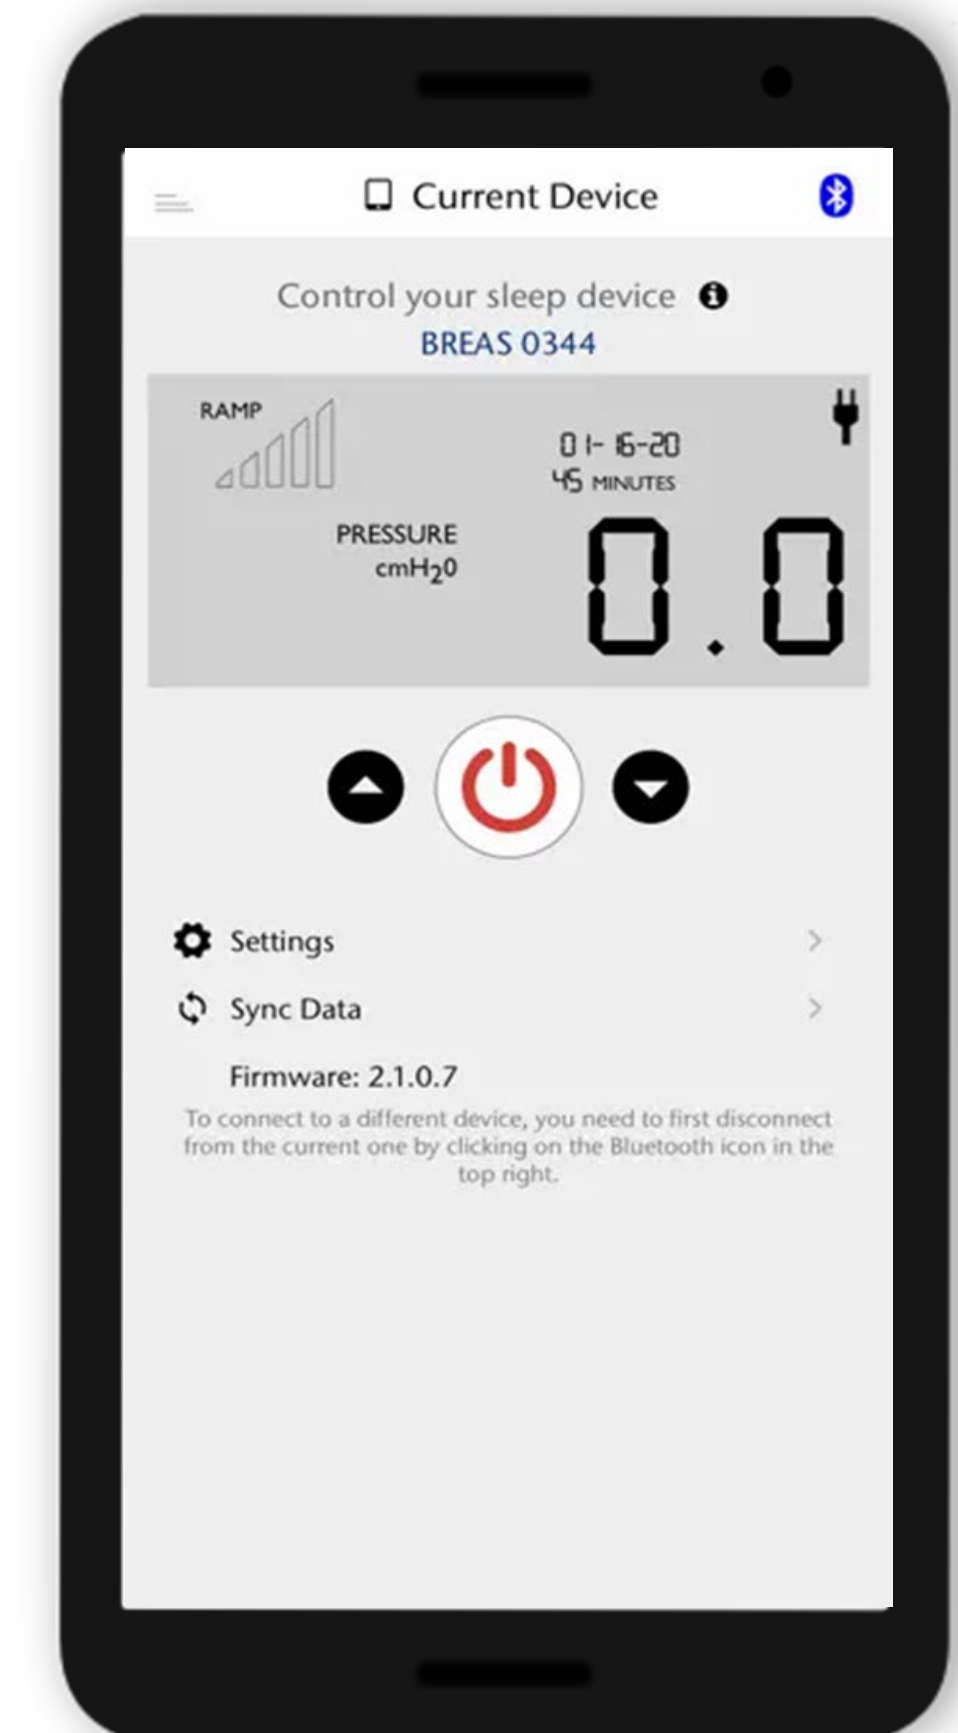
Current Device

Control your sleep device

BREAS 0344

RAMP

01-16-20
45 MINUTES

PRESSURE
cm$H_20$

0.0

Settings

Sync Data

Firmware: 2.1.0.7

To connect to a different device, you need to first disconnect from the current one by clicking on the Bluetooth icon in the top right.